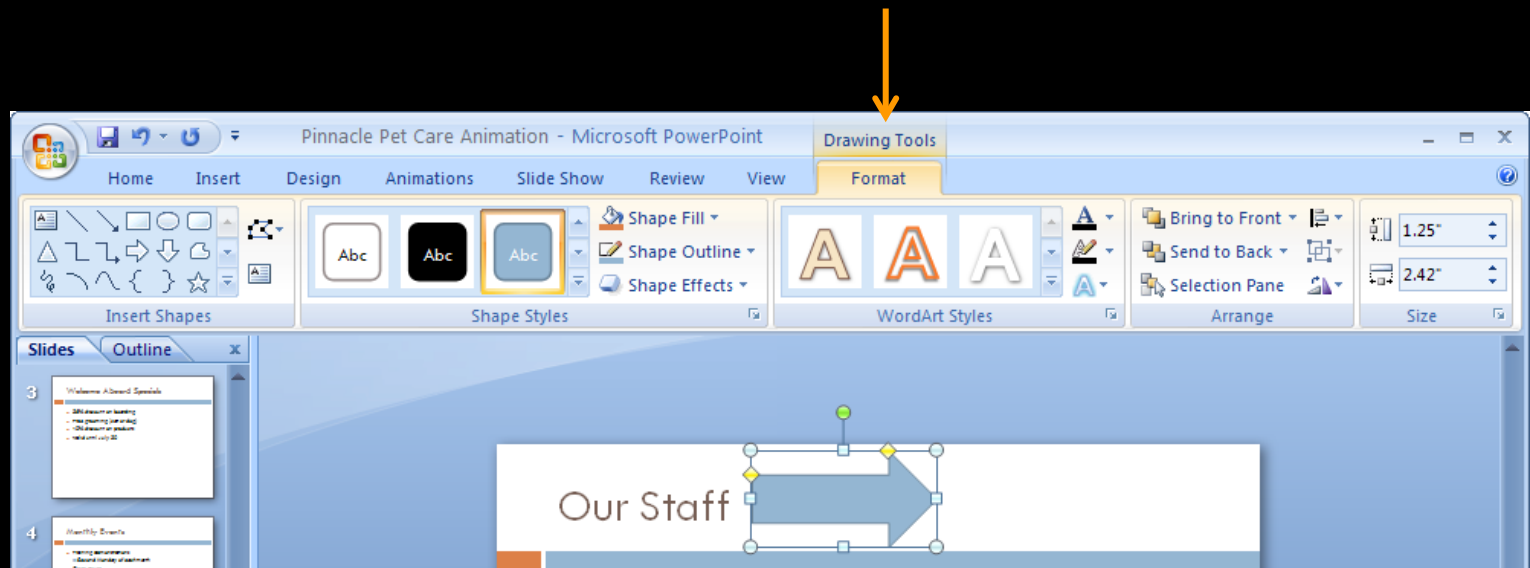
Pinnacle Pet Care Animation - Microsoft PowerPoint

Drawing Tools

Home Insert Design Animations Slide Show Review View Format

Insert Shapes

Abc Abc Abc

Shape Fill

Shape Outline

Shape Effects

Shape Styles

A A A

WordArt Styles

Bring to Front

Send to Back

Selection Pane

Arrange

1.25"

2.42"

Size

Slides Outline

3

Welcome Aboard Specials

4

Monthly Events

Our Staff